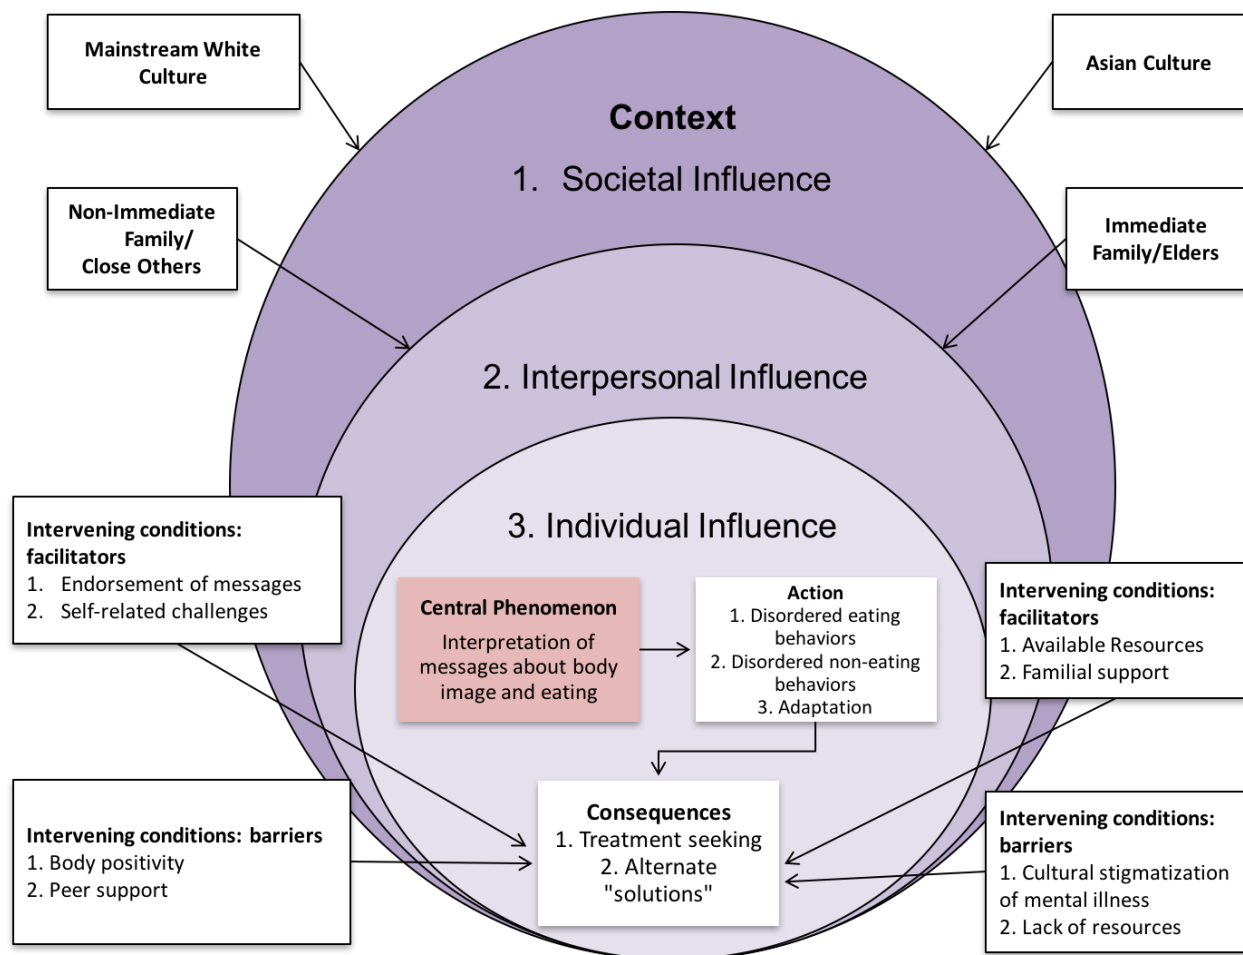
Mainstream White Culture

Asian Culture

Context

1. Societal Influence

Non-Immediate Family/ Close Others

Immediate Family/Elders

2. Interpersonal Influence

3. Individual Influence

Intervening conditions: facilitators
1. Endorsement of messages
2. Self-related challenges

Central Phenomenon
Interpretation of messages about body image and eating

Action
1. Disordered eating behaviors
2. Disordered non-eating behaviors
3. Adaptation

Intervening conditions: facilitators
1. Available Resources
2. Familial support

Consequences
1. Treatment seeking
2. Alternate "solutions"

Intervening conditions: barriers
1. Body positivity
2. Peer support

Intervening conditions: barriers
1. Cultural stigmatization of mental illness
2. Lack of resources